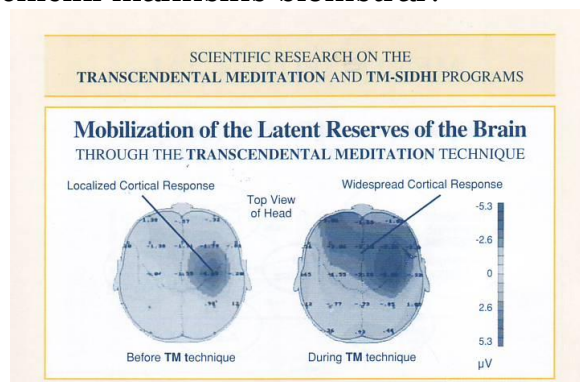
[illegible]

SCIENTIFIC RESEARCH ON THE TRANSCENDENTAL MEDITATION AND TM-SIDHI PROGRAMS

Mobilization of the Latent Reserves of the Brain
THROUGH THE TRANSCENDENTAL MEDITATION TECHNIQUE

Localized Cortical Response

Top View of Head

Widespread Cortical Response

-5.3
-2.6
0
2.6
5.3
μV

Before TM technique

During TM technique